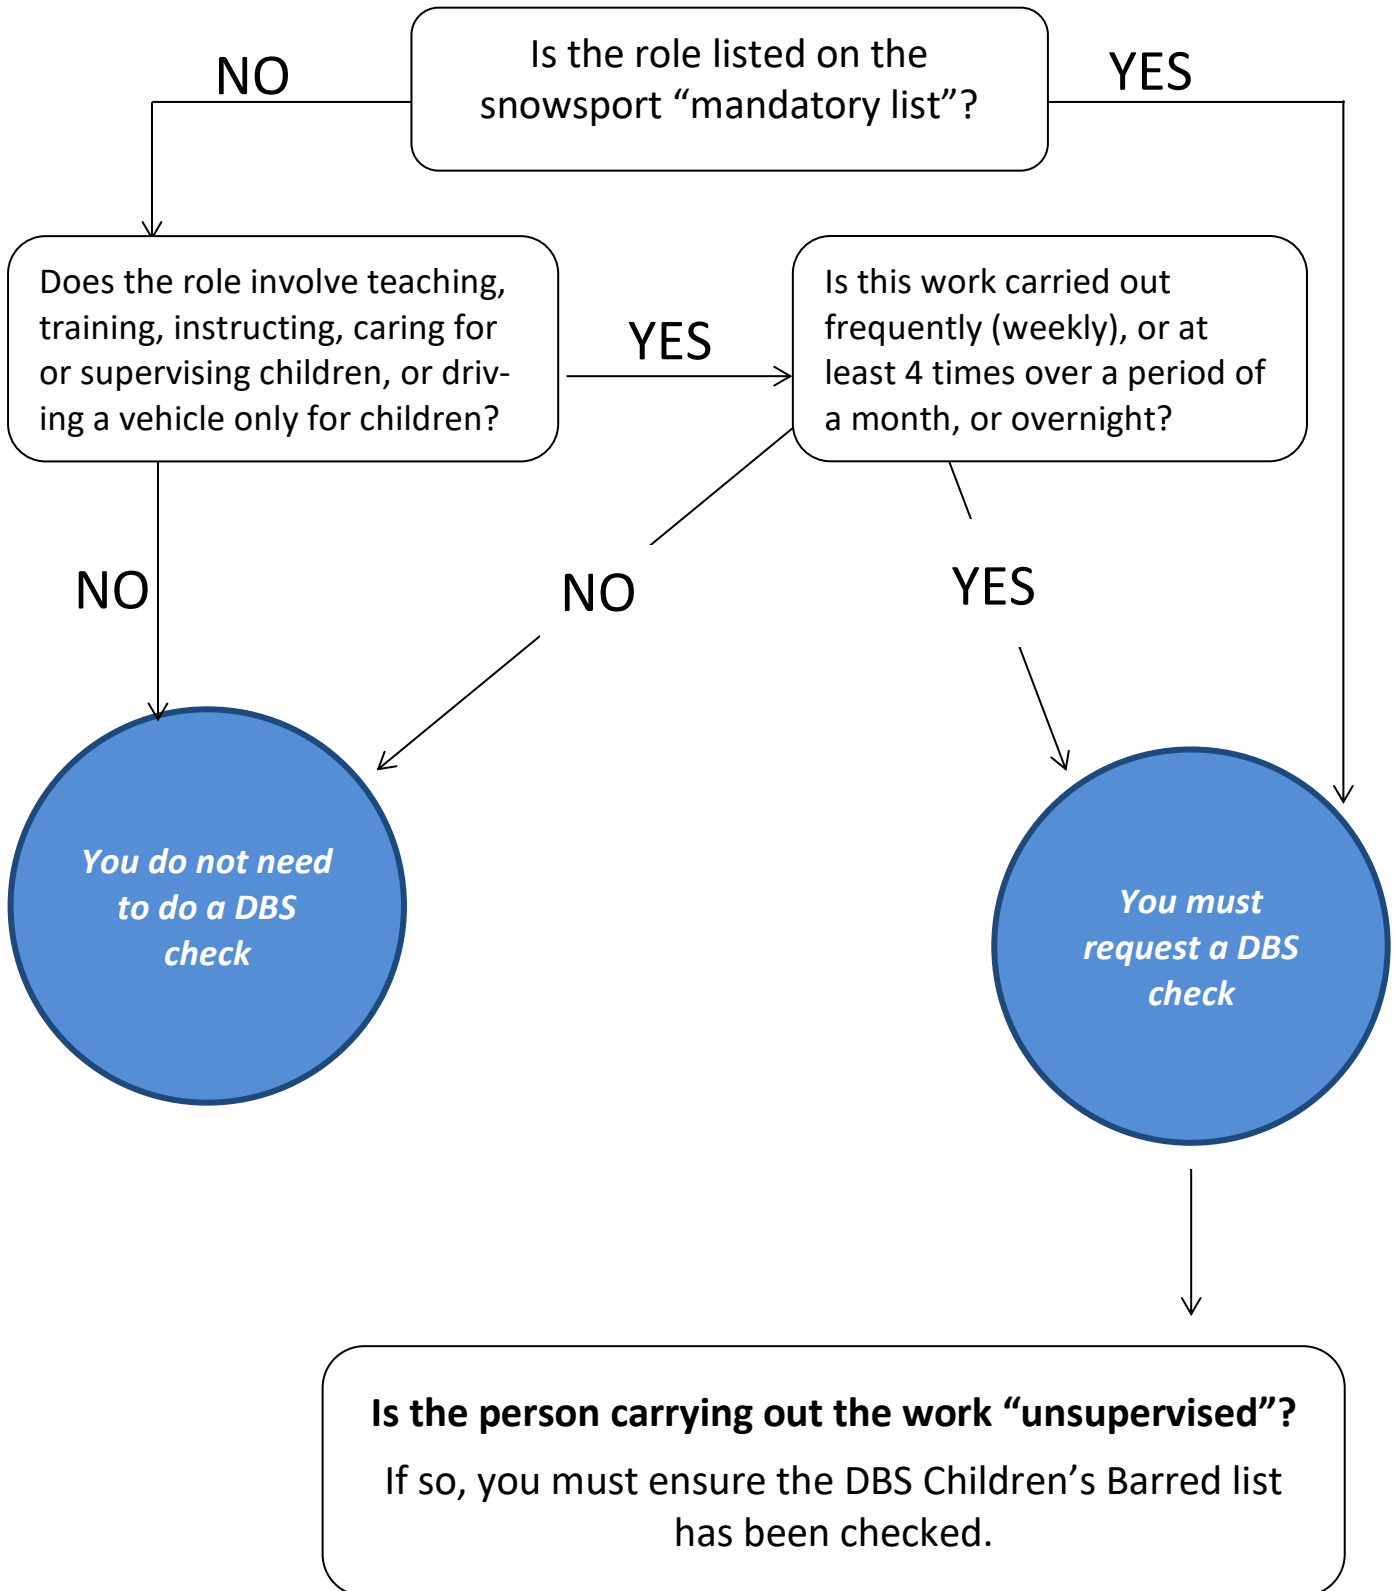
NO

Is the role listed on the snowsport “mandatory list”?

YES

Does the role involve teaching, training, instructing, caring for or supervising children, or driving a vehicle only for children?

YES

Is this work carried out frequently (weekly), or at least 4 times over a period of a month, or overnight?

NO

NO

YES

You do not need to do a DBS check

You must request a DBS check

**Is the person carrying out the work “unsupervised”?**

If so, you must ensure the DBS Children’s Barred list has been checked.